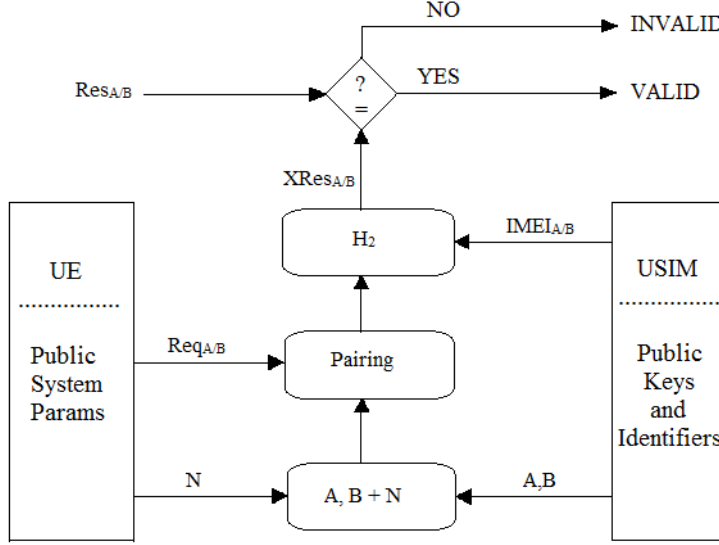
NO

INVALID

$Res_{A/B}$

?
=

YES

VALID

$XRes_{A/B}$

$H_2$

$IMEI_{A/B}$

UE
...............
Public System Params

USIM
...............
Public Keys and Identifiers

$Req_{A/B}$

Pairing

N

A, B + N

A,B